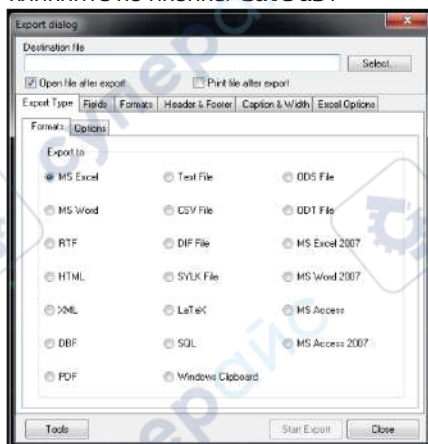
Export dialog

Destination file

Select...

Open file after export

Print file after export

Export Type | Fields | Formats | Header & Footer | Caption & Width | Excel Options

Formats | Options

Export to

MS Excel

Text File

ODS File

MS Word

CSV File

ODT File

RTF

DIF File

MS Excel 2007

HTML

SYLK File

MS Word 2007

XML

LaTeX

MS Access

DBF

SQL

MS Access 2007

PDF

Windows Clipboard

Tools

Start Export

Close